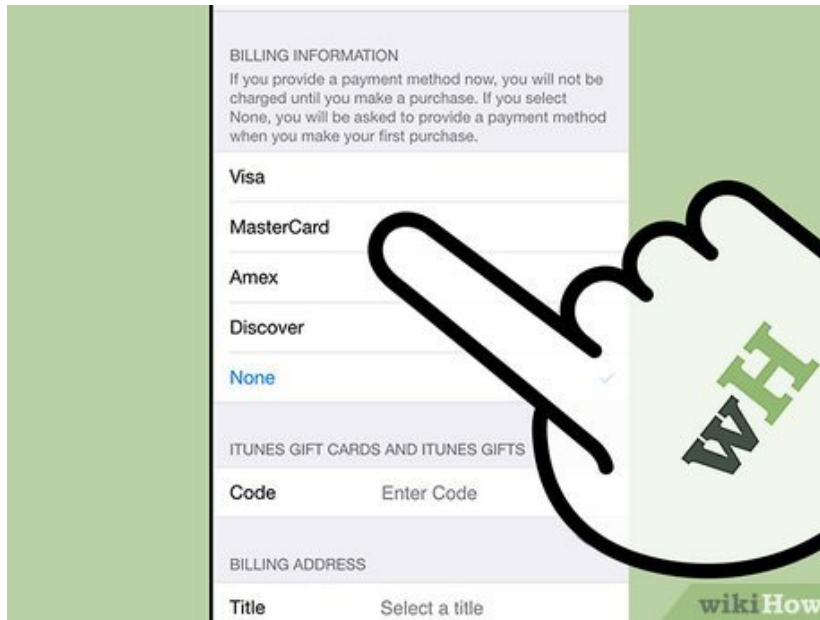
BILLING INFORMATION
If you provide a payment method now, you will not be charged until you make a purchase. If you select None, you will be asked to provide a payment method when you make your first purchase.

Visa

MasterCard

Amex

Discover

None

ITUNES GIFT CARDS AND ITUNES GIFTS

Code Enter Code

BILLING ADDRESS

Title Select a title

wH

wikiHow